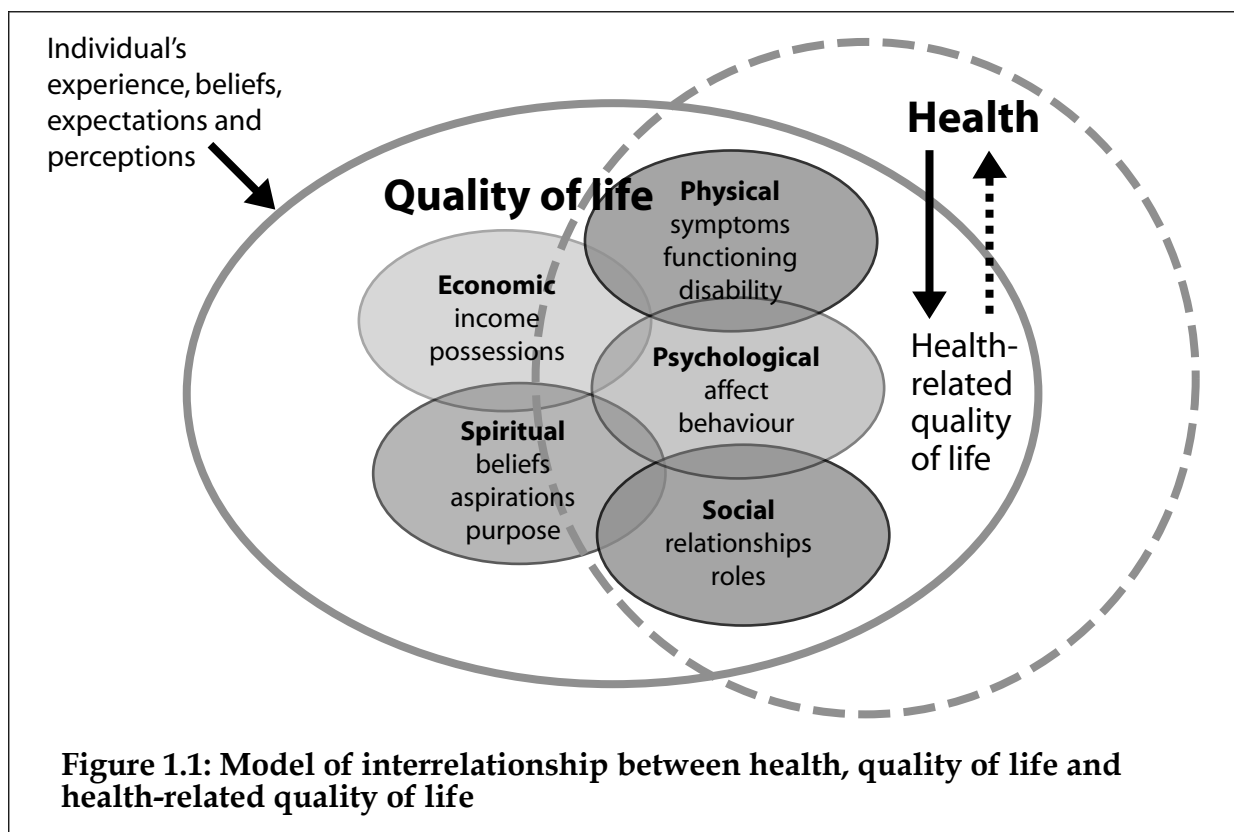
Individual's experience, beliefs, expectations and perceptions

Health

Quality of life

Physical
symptoms
functioning
disability

Economic
income
possessions

Psychological
affect
behaviour

Health-related quality of life

Spiritual
beliefs
aspirations
purpose

Social
relationships
roles

**Figure 1.1: Model of interrelationship between health, quality of life and health-related quality of life**